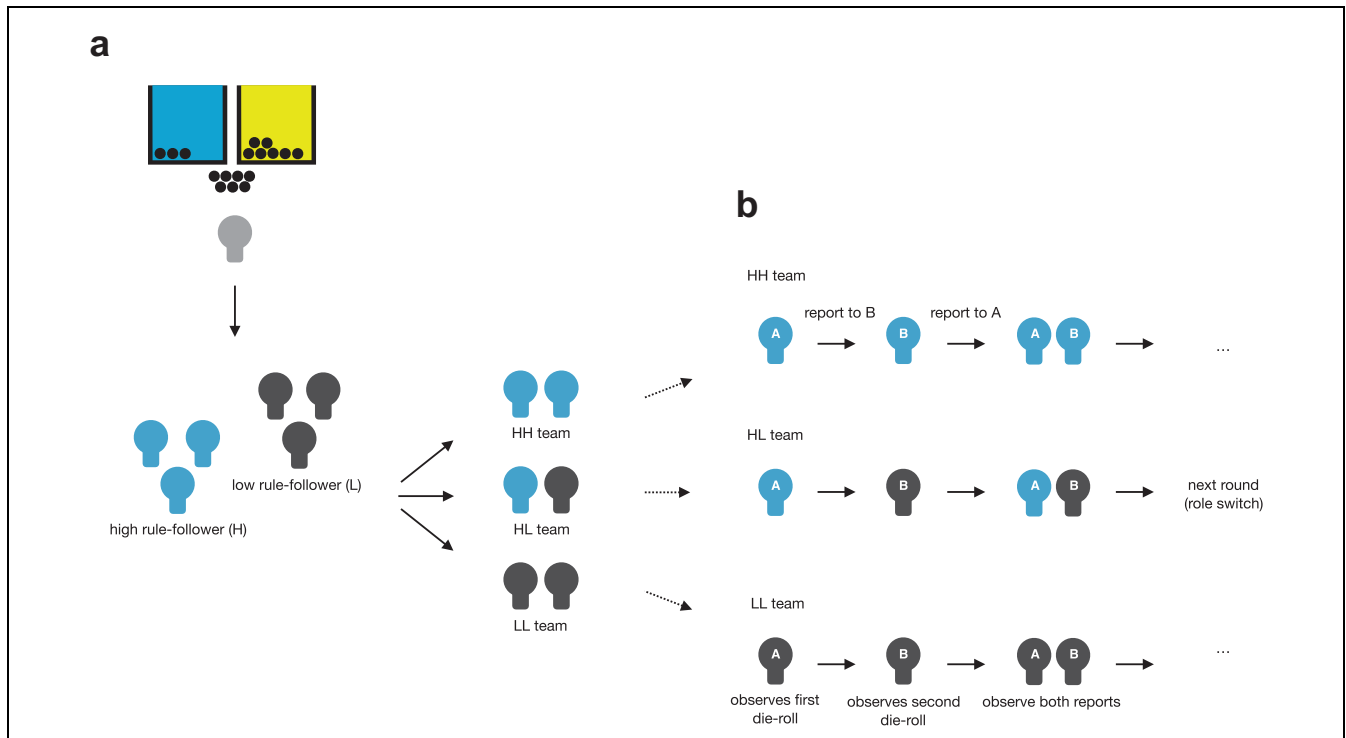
a

low rule-follower (L)

high rule-follower (H)

HH team

HL team

LL team

b

HH team

A

report to B

B

report to A

A B

...

HL team

A

B

A B

next round (role switch)

LL team

A

B

A B

...

observes first die-roll

observes second die-roll

observe both reports